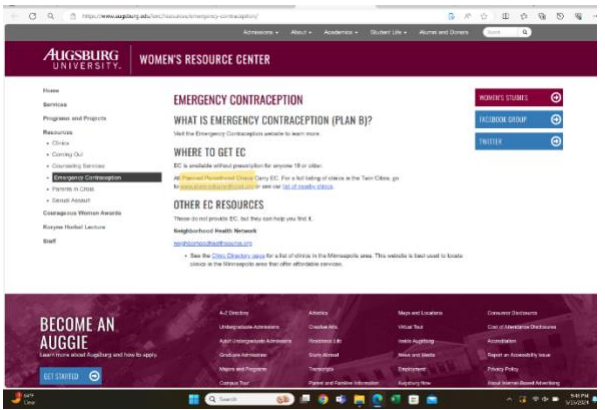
https://www.augsburg.edu/wrc/resources/emergency-contraception/

Admissions About Academics Student Life Alumni and Donors Search

AUGSBURG UNIVERSITY | WOMEN'S RESOURCE CENTER

Home
Services
Programs and Projects
Resources
• Clinics
• Coming Out
• Counseling Services
• Emergency Contraception
• Parents in Crisis
• Sexual Assault
Courageous Women Awards
Koryne Horbal Lecture
Staff

EMERGENCY CONTRACEPTION

WHAT IS EMERGENCY CONTRACEPTION (PLAN B)?

Visit the Emergency Contraception website to learn more.

WHERE TO GET EC

EC is available without prescription for anyone 18 or older.

All Planned Parenthood Clinics Carry EC. For a full listing of clinics in the Twin Cities, go to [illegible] or see our list of nearby clinics.

OTHER EC RESOURCES

These do not provide EC, but they can help you find it.

Neighborhood Health Network

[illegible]

• See the Clinic Directory page for a list of clinics in the Minneapolis area. This website is best used to locate clinics in the Minneapolis area that offer affordable services.

WOMEN'S STUDIES
FACEBOOK GROUP
TWITTER

BECOME AN AUGGIE
Learn more about Augsburg and how to apply.
GET STARTED

A-Z Directory
Undergraduate Admissions
Adult Undergraduate Admissions
Graduate Admissions
Majors and Programs
Campus Tour

Athletics
Creative Arts
Residence Life
Study Abroad
Transcripts
Parent and Families Information

Maps and Locations
Virtual Tour
Inside Augsburg
News and Media
Employment
Augsburg Now

Consumer Disclosures
Cost of Attendance Disclosures
Accreditation
Report an Accessibility Issue
Privacy Policy
About Internet-Based Advertising

64°F Clear
Search
5:45 PM
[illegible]